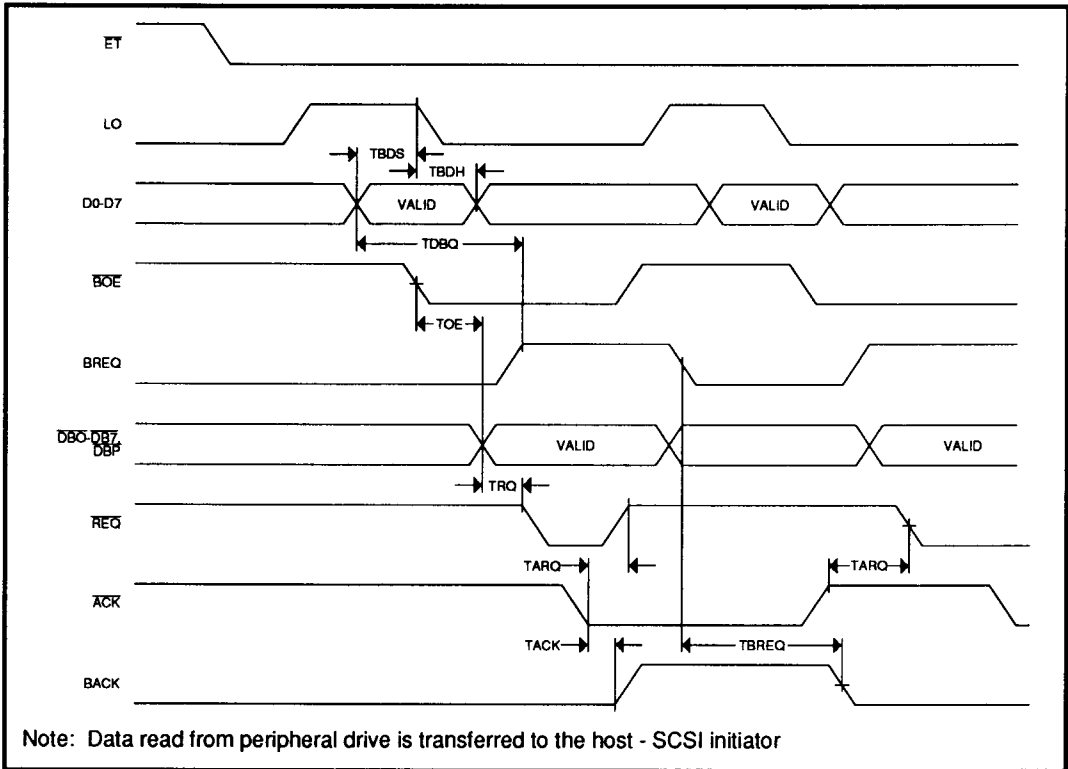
$\overline{ET}$

LO

TBDS

TBDH

D0-D7

VALID

VALID

TDBQ

$\overline{BOE}$

TOE

BREQ

$\overline{DB0-DB7}$, $\overline{DBP}$

VALID

VALID

TRQ

$\overline{REQ}$

TARQ

TARQ

$\overline{ACK}$

TACK

TBREQ

BACK

Note: Data read from peripheral drive is transferred to the host - SCSI initiator